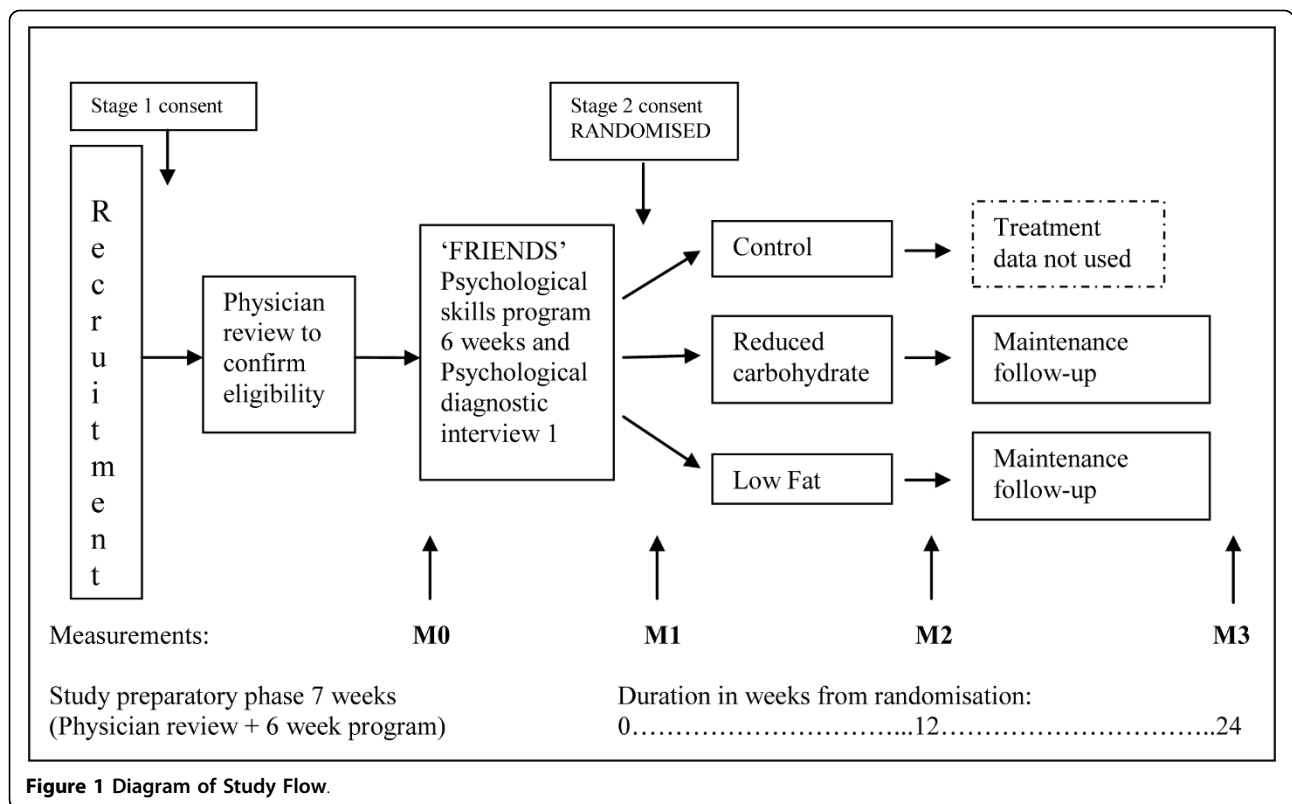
Stage 1 consent

Recruitment

Physician review to confirm eligibility

Stage 2 consent RANDOMISED

'FRIENDS' Psychological skills program 6 weeks and Psychological diagnostic interview 1

Control

Treatment data not used

Reduced carbohydrate

Maintenance follow-up

Low Fat

Maintenance follow-up

Measurements: M0 M1 M2 M3

Study preparatory phase 7 weeks (Physician review + 6 week program)

Duration in weeks from randomisation: 0…………………………...12…………………………..24

Figure 1 Diagram of Study Flow.